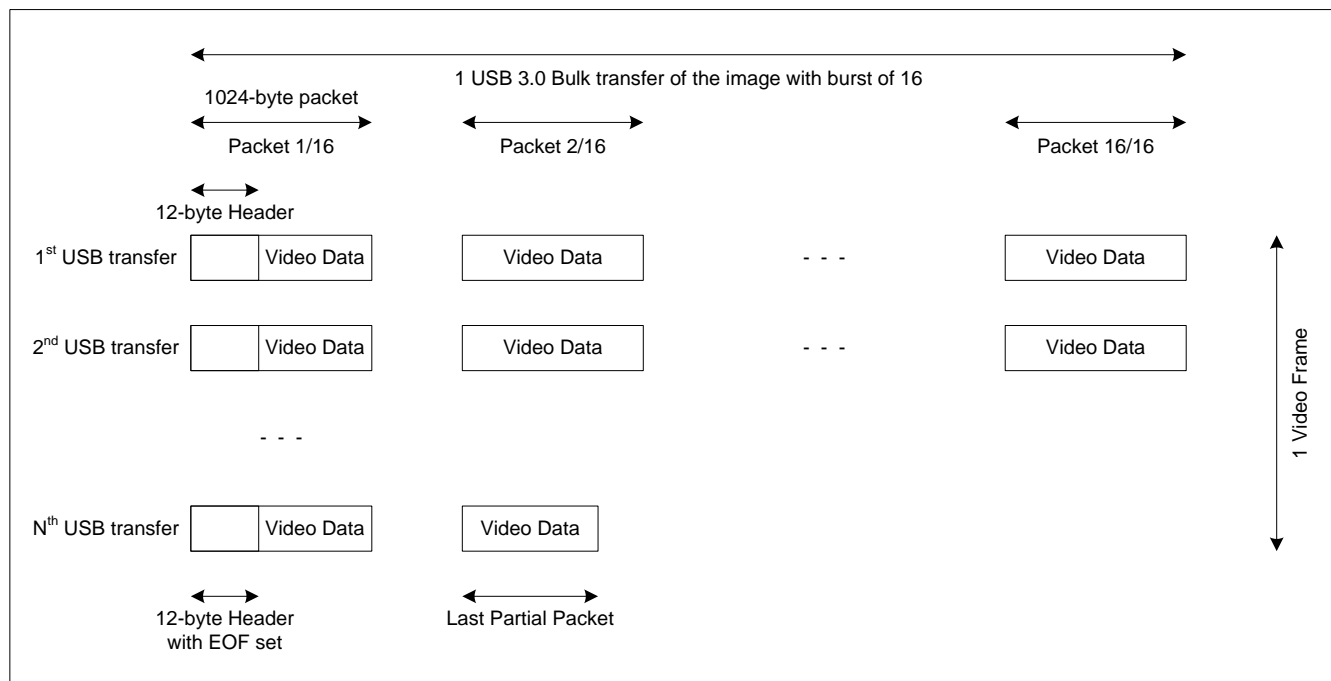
1 USB 3.0 Bulk transfer of the image with burst of 16

1024-byte packet

Packet 1/16

Packet 2/16

Packet 16/16

12-byte Header

1$^{st}$ USB transfer

Video Data

Video Data

- - -

Video Data

2$^{nd}$ USB transfer

Video Data

Video Data

- - -

Video Data

- - -

N$^{th}$ USB transfer

Video Data

Video Data

12-byte Header with EOF set

Last Partial Packet

1 Video Frame